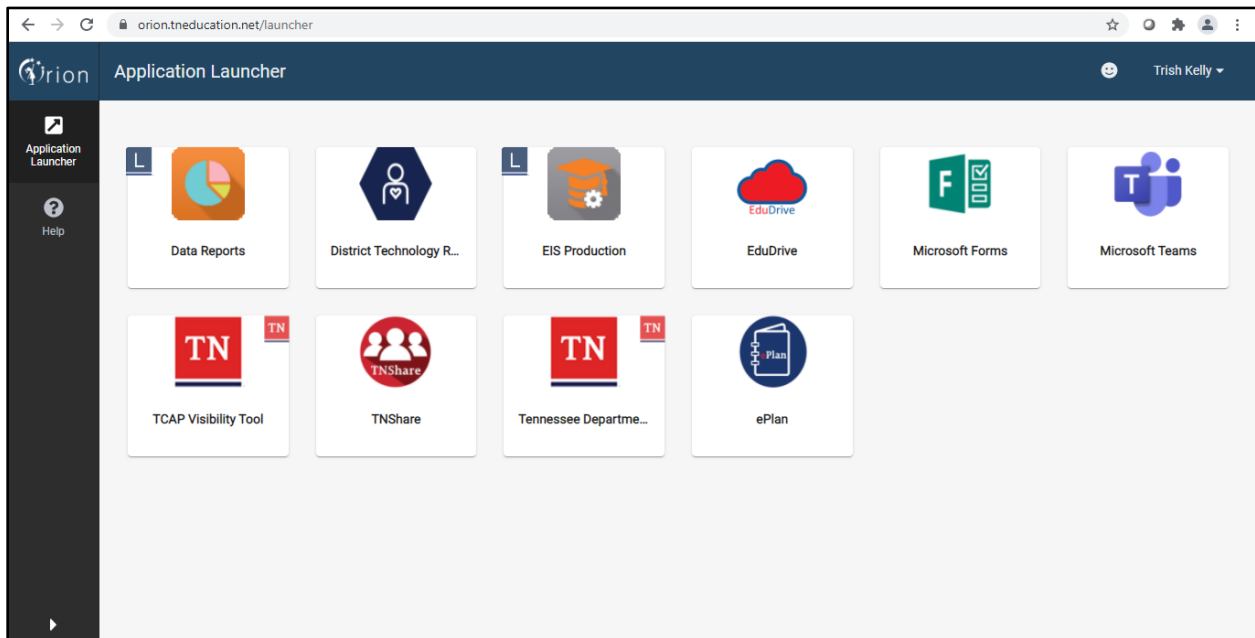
orion.tneducation.net/launcher

Orion

Application Launcher

Trish Kelly

Application Launcher

Help

L

Data Reports

District Technology R...

L

EIS Production

EduDrive

EduDrive

F

Microsoft Forms

T

Microsoft Teams

TN

TN

TCAP Visibility Tool

TNShare

TNShare

TN

TN

Tennessee Departme...

ePlan

ePlan